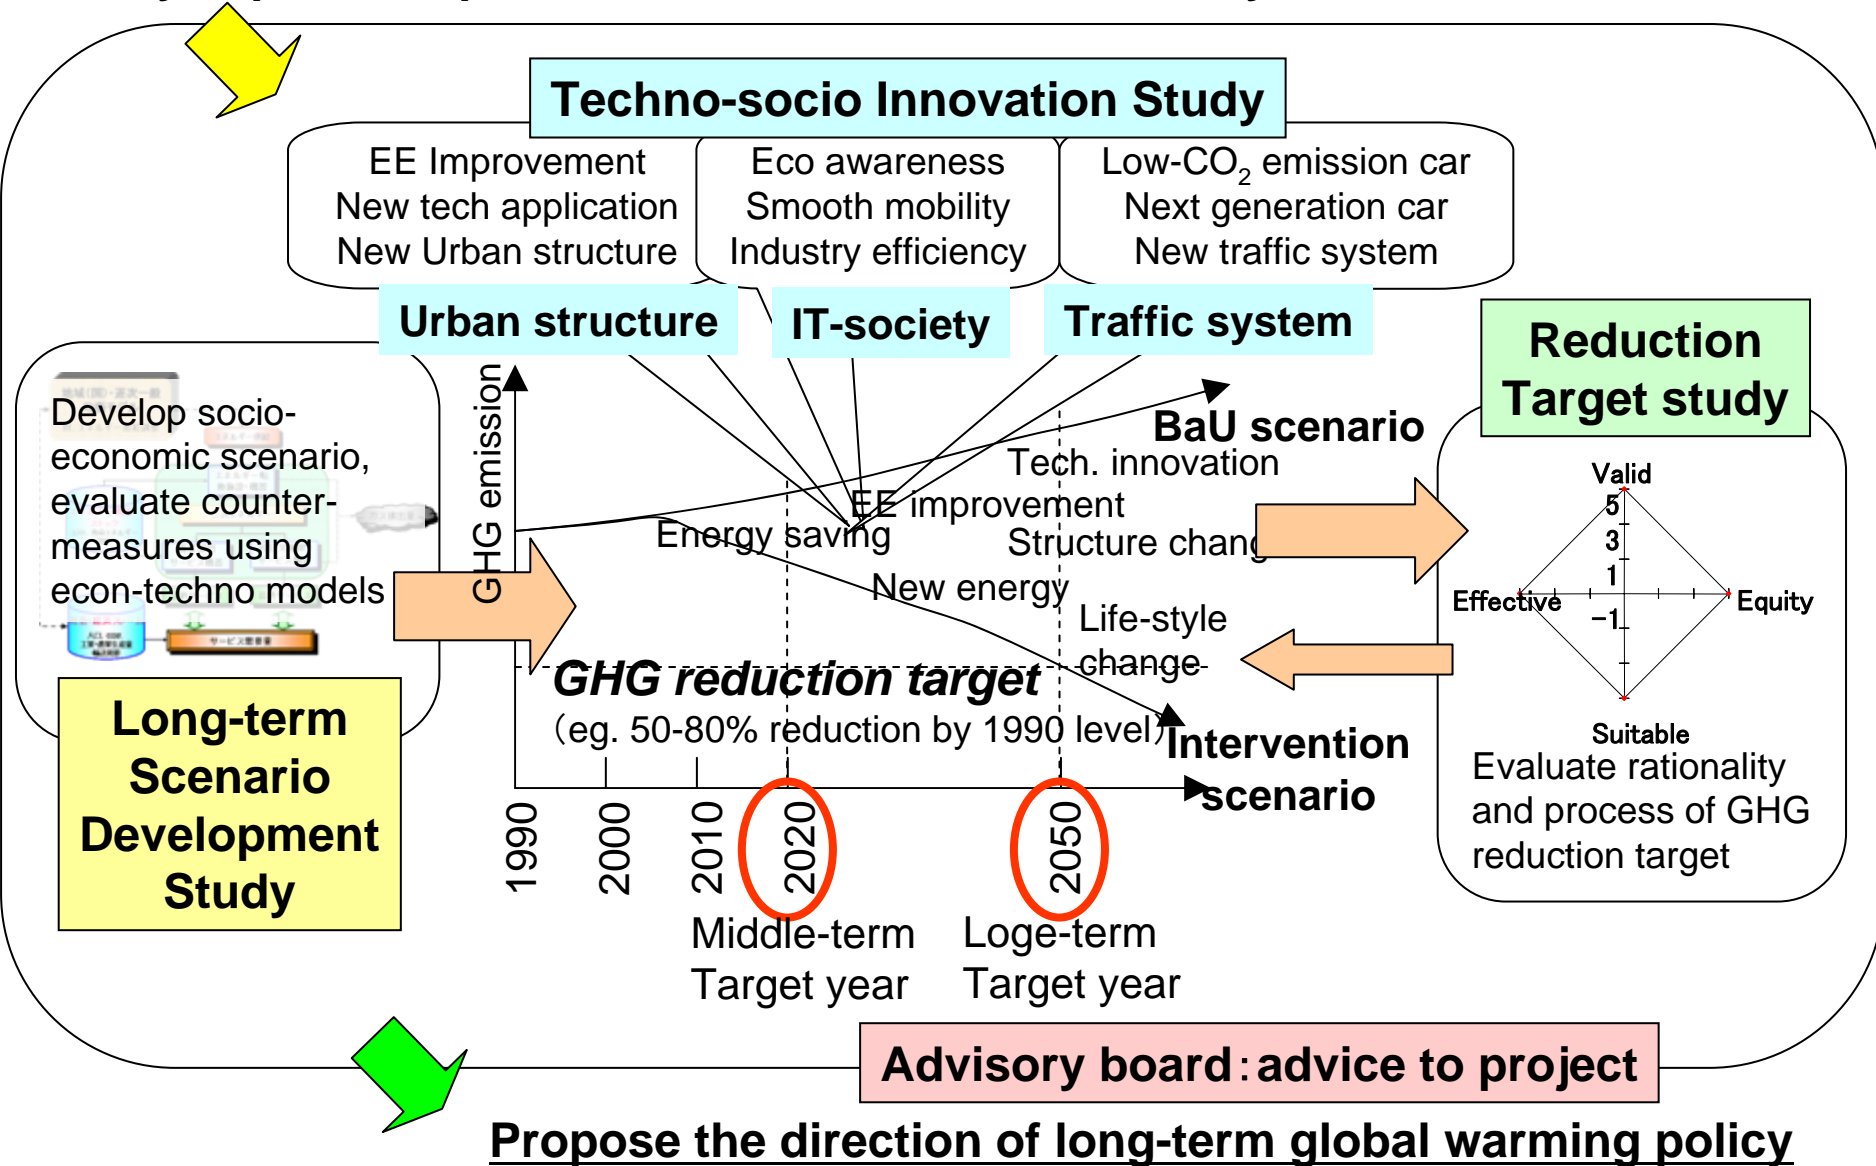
Techno-socio Innovation Study

EE Improvement
New tech application
New Urban structure

Eco awareness
Smooth mobility
Industry efficiency

Low-$CO_2$ emission car
Next generation car
New traffic system

Urban structure

IT-society

Traffic system

Reduction Target study

Develop socio-economic scenario, evaluate counter-measures using econ-techno models

GHG emission

BaU scenario

Tech. innovation

EE improvement

Energy saving

Structure chang

New energy

Life-style change

GHG reduction target
(eg. 50-80% reduction by 1990 level)

Intervention scenario

1990
2000
2010
2020
2050

Middle-term Target year

Loge-term Target year

Valid
5
3
1
-1
Effective
Equity
Suitable

Evaluate rationality and process of GHG reduction target

Long-term Scenario Development Study

Advisory board：advice to project

Propose the direction of long-term global warming policy